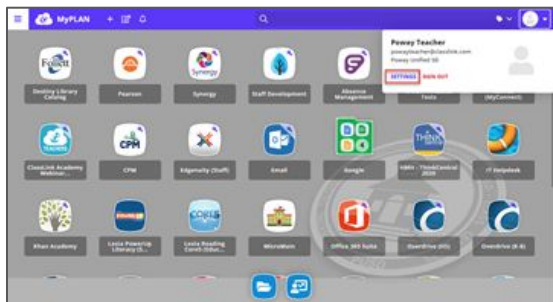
MyPLAN

Poway Teacher
powayteacher@classlink.com
Poway Unified SD
SETTINGS SIGN OUT

Follett
Destiny Library Catalog
Pearson
Synergy
Staff Development
Absence Management
Tests
(MyConnect)

TEACHERS
ClassLink Academy Webinar...
CPM
CPM
Edgenuity (Staff)
Email
Google
THINK
HMH - ThinkCentral 2020
IT Helpdesk

Khan Academy
Lexia PowerUp Literacy (S...
CORE5
Lexia Reading Core5 (Edu...
MicroMain
Office 365 Suite
OverDrive (HS)
OverDrive (K-8)